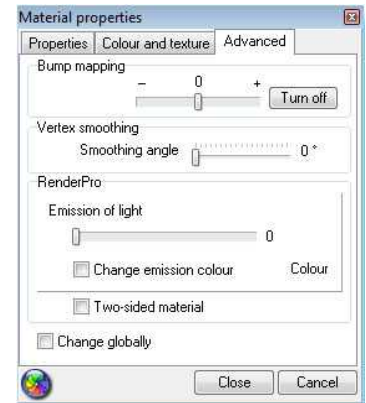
Material properties

Properties | Colour and texture | Advanced

Bump mapping

– 0 +

Turn off

Vertex smoothing

Smoothing angle 0 °

RenderPro

Emission of light

0

Change emission colour

Colour

Two-sided material

Change globally

Close

Cancel